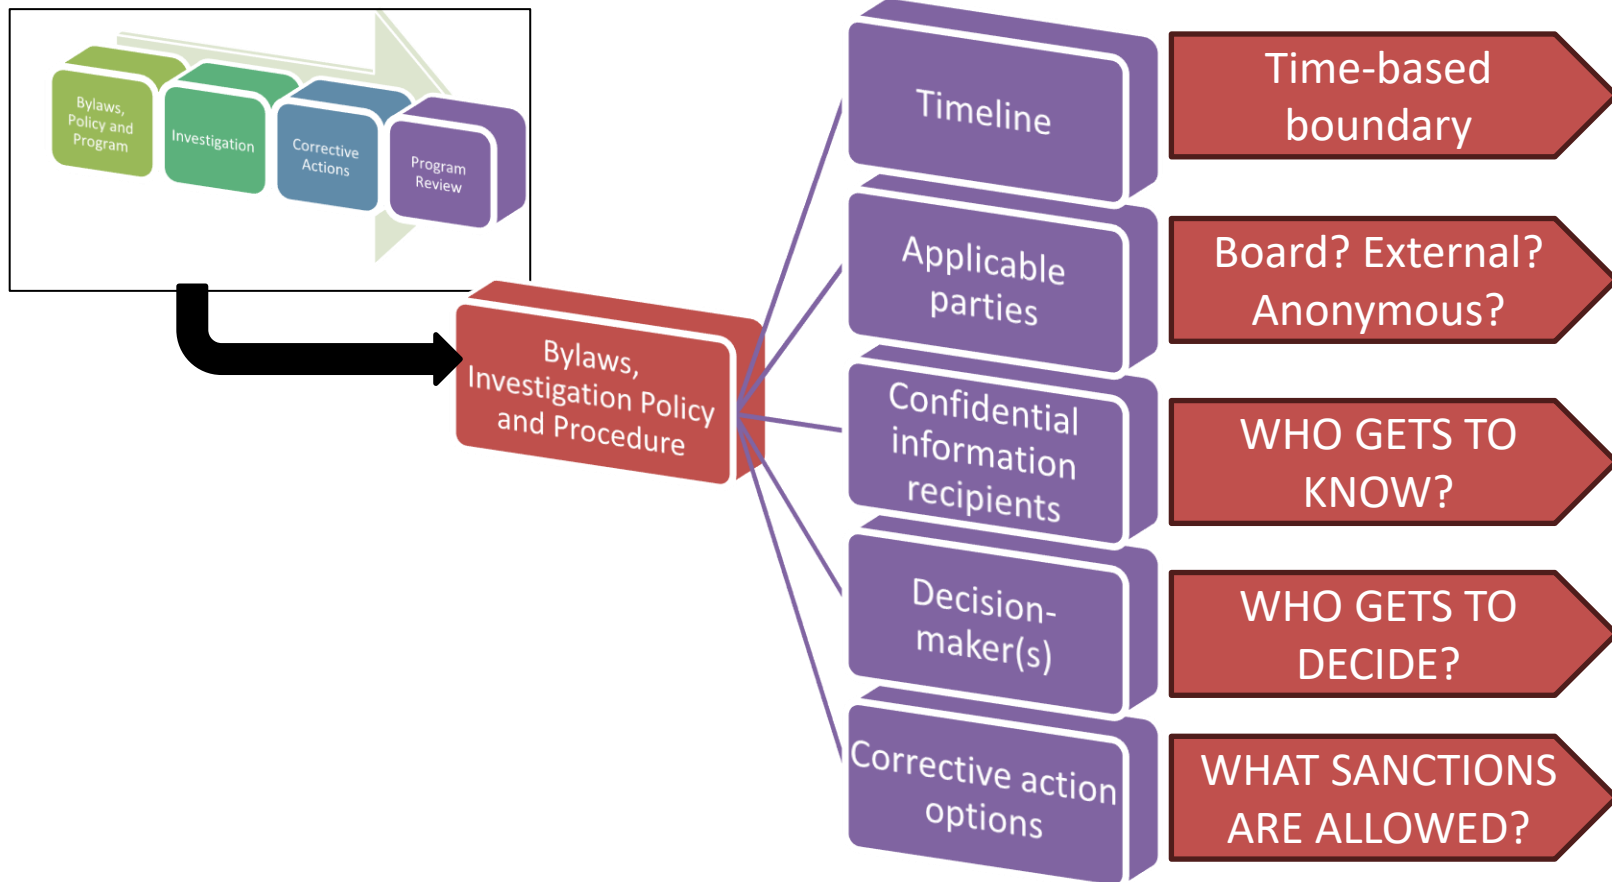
Bylaws, Policy and Program

Investigation

Corrective Actions

Program Review

Bylaws, Investigation Policy and Procedure

Timeline

Time-based boundary

Applicable parties

Board? External? Anonymous?

Confidential information recipients

WHO GETS TO KNOW?

Decision-maker(s)

WHO GETS TO DECIDE?

Corrective action options

WHAT SANCTIONS ARE ALLOWED?